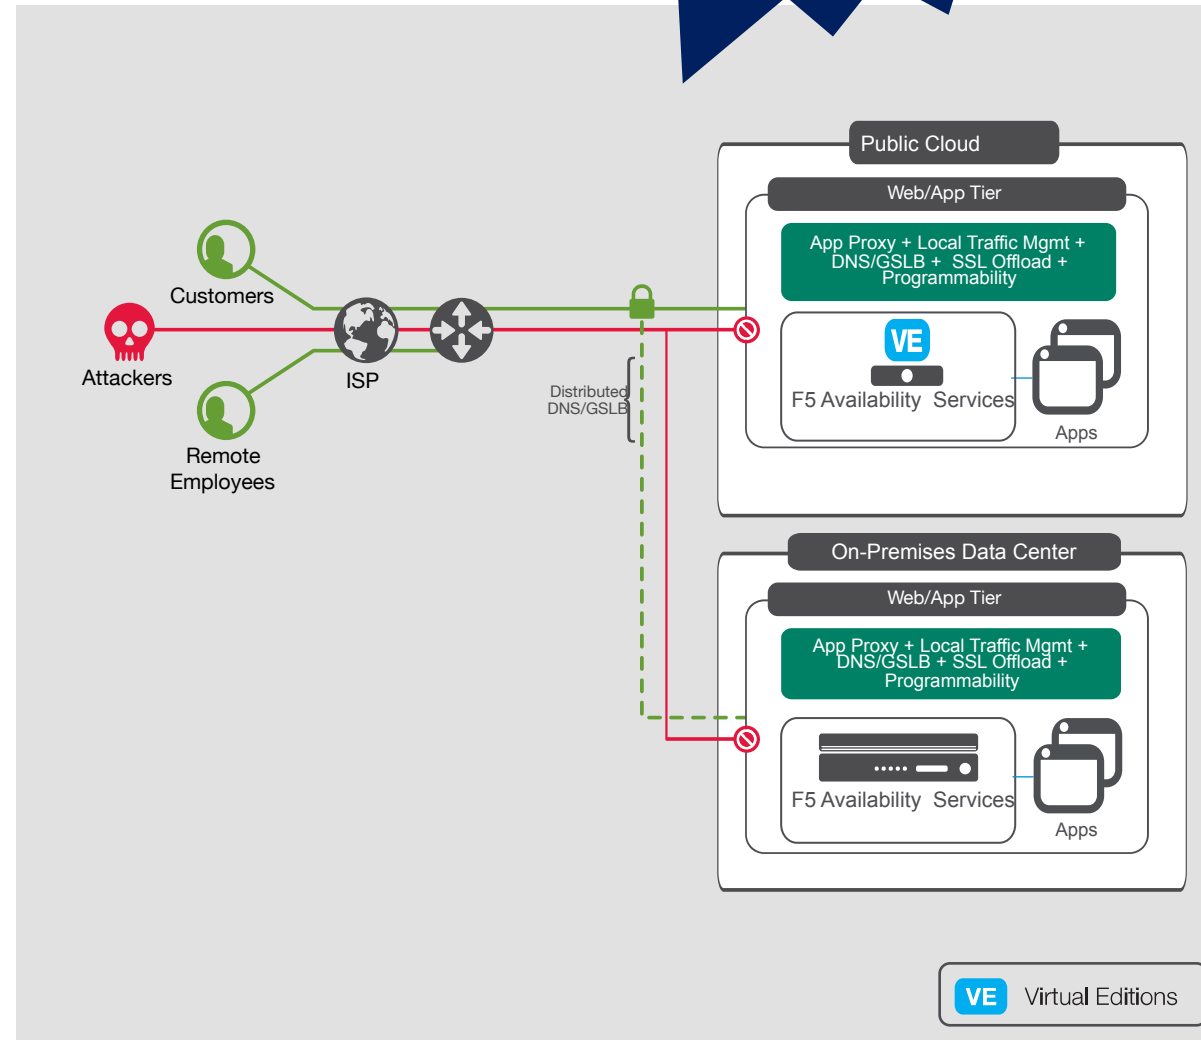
Public Cloud

Web/App Tier

App Proxy + Local Traffic Mgmt + DNS/GSLB + SSL Offload + Programmability

Customers

Attackers

ISP

Remote Employees

Distributed DNS/GSLB

VE

F5 Availability Services

Apps

On-Premises Data Center

Web/App Tier

App Proxy + Local Traffic Mgmt + DNS/GSLB + SSL Offload + Programmability

F5 Availability Services

Apps

VE Virtual Editions